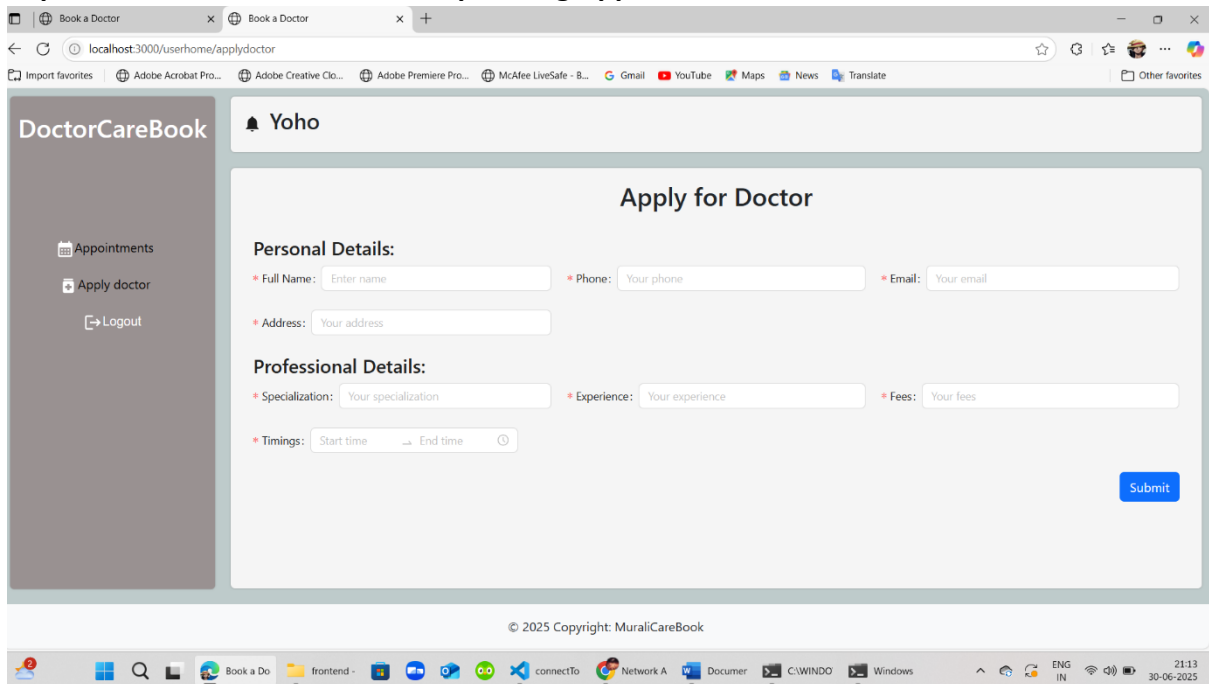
Book a Doctor
Book a Doctor
localhost:3000/userhome/applydoctor
Import favorites | Adobe Acrobat Pro... Adobe Creative Clo... Adobe Premiere Pro... McAfee LiveSafe - B... Gmail YouTube Maps News Translate
Other favorites

DoctorCareBook

Appointments
Apply doctor
Logout

Yoho

Apply for Doctor

Personal Details:
* Full Name: Enter name
* Phone: Your phone
* Email: Your email
* Address: Your address

Professional Details:
* Specialization: Your specialization
* Experience: Your experience
* Fees: Your fees
* Timings: Start time → End time

Submit

© 2025 Copyright: MuraliCareBook

2
Book a Do
frontend -
connectTo
Network A
Documer
C:\WINDO
Windows
ENG IN
21:13
30-06-2025